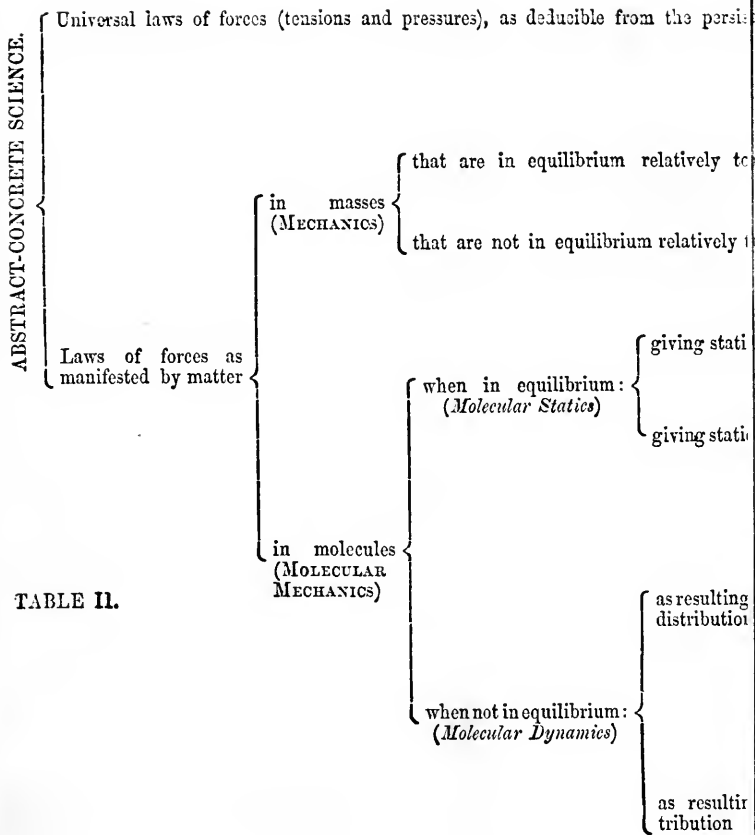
ABSTRACT-CONCRETE SCIENCE.

Universal laws of forces (tensions and pressures), as deducible from the persi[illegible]

Laws of forces as manifested by matter

in masses (MECHANICS)

that are in equilibrium relatively t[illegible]

that are not in equilibrium relatively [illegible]

in molecules (MOLECULAR MECHANICS)

when in equilibrium: (Molecular Statics)

giving stati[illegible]

giving stati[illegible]

when not in equilibrium: (Molecular Dynamics)

as resulting distributio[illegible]

as resulti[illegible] tribution

TABLE II.